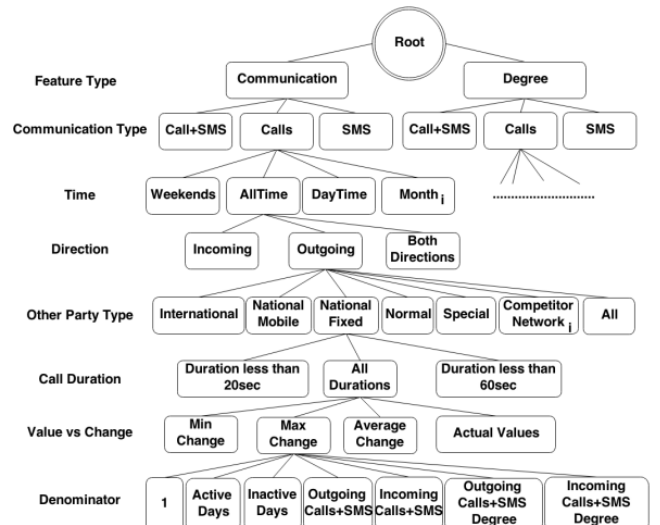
Root

Feature Type

Communication

Degree

Communication Type

Call+SMS

Calls

SMS

Call+SMS

Calls

SMS

Time

Weekends

AllTime

DayTime

Month $_i$

..........................

Direction

Incoming

Outgoing

Both Directions

Other Party Type

International

National Mobile

National Fixed

Normal

Special

Competitor Network $_i$

All

Call Duration

Duration less than 20sec

All Durations

Duration less than 60sec

Value vs Change

Min Change

Max Change

Average Change

Actual Values

Denominator

1

Active Days

Inactive Days

Outgoing Calls+SMS

Incoming Calls+SMS

Outgoing Calls+SMS Degree

Incoming Calls+SMS Degree